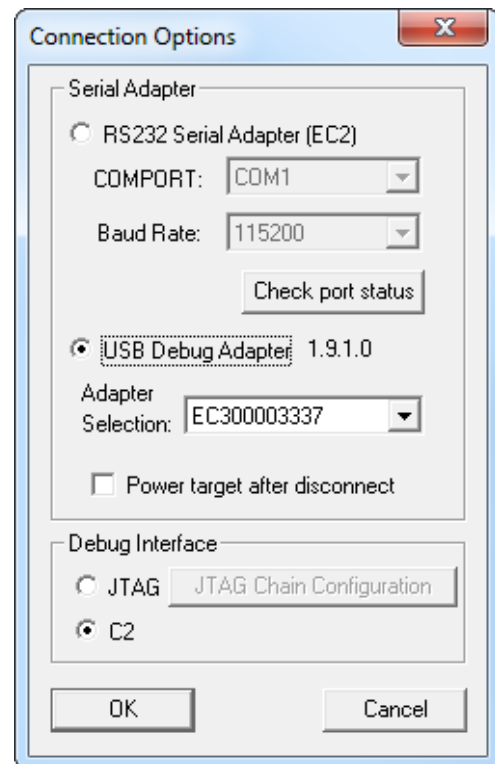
Connection Options

X

Serial Adapter

RS232 Serial Adapter (EC2)

COMPORT: COM1

Baud Rate: 115200

Check port status

USB Debug Adapter 1.9.1.0

Adapter Selection: EC300003337

Power target after disconnect

Debug Interface

JTAG JTAG Chain Configuration

C2

OK

Cancel